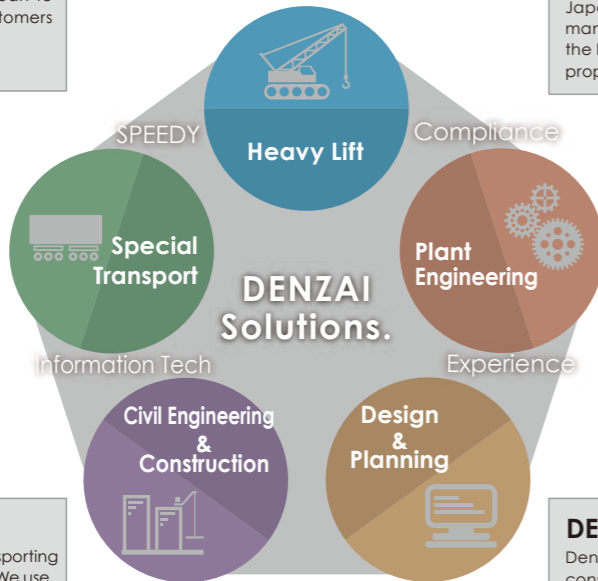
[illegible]
tomers

Japa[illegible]
mar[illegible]
the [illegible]
prop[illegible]

SPEEDY

Heavy Lift

Compliance

Special Transport

Plant Engineering

DENZAI Solutions.

Information Tech

Experience

Civil Engineering & Construction

Design & Planning

sporting
We use

DE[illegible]
Den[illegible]
con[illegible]